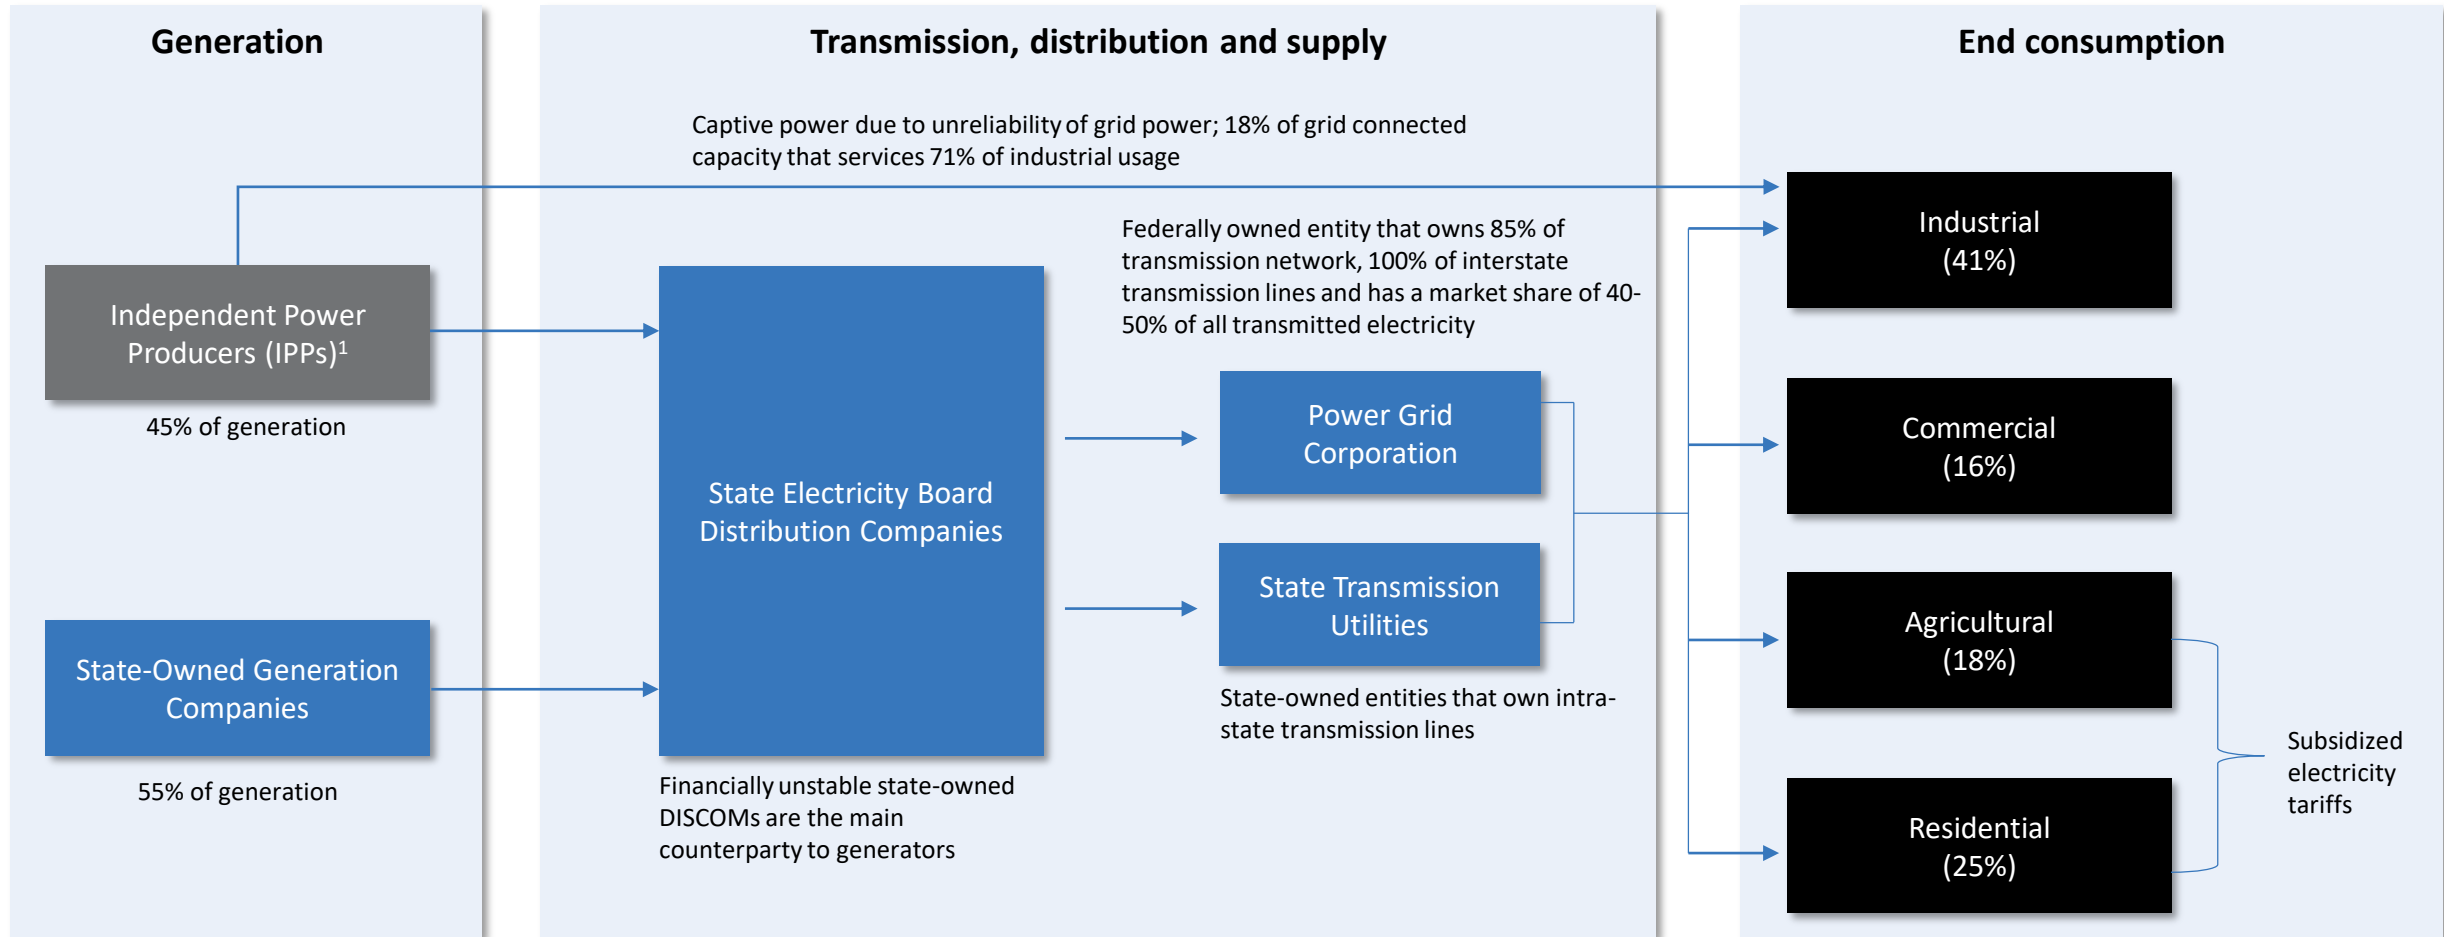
Generation

Transmission, distribution and supply

End consumption

Captive power due to unreliability of grid power; 18% of grid connected capacity that services 71% of industrial usage

Independent Power Producers (IPPs)$^1$

45% of generation

State-Owned Generation Companies

55% of generation

State Electricity Board Distribution Companies

Financially unstable state-owned DISCOMs are the main counterparty to generators

Federally owned entity that owns 85% of transmission network, 100% of interstate transmission lines and has a market share of 40-50% of all transmitted electricity

Power Grid Corporation

State Transmission Utilities

State-owned entities that own intra-state transmission lines

Industrial (41%)

Commercial (16%)

Agricultural (18%)

Residential (25%)

Subsidized electricity tariffs